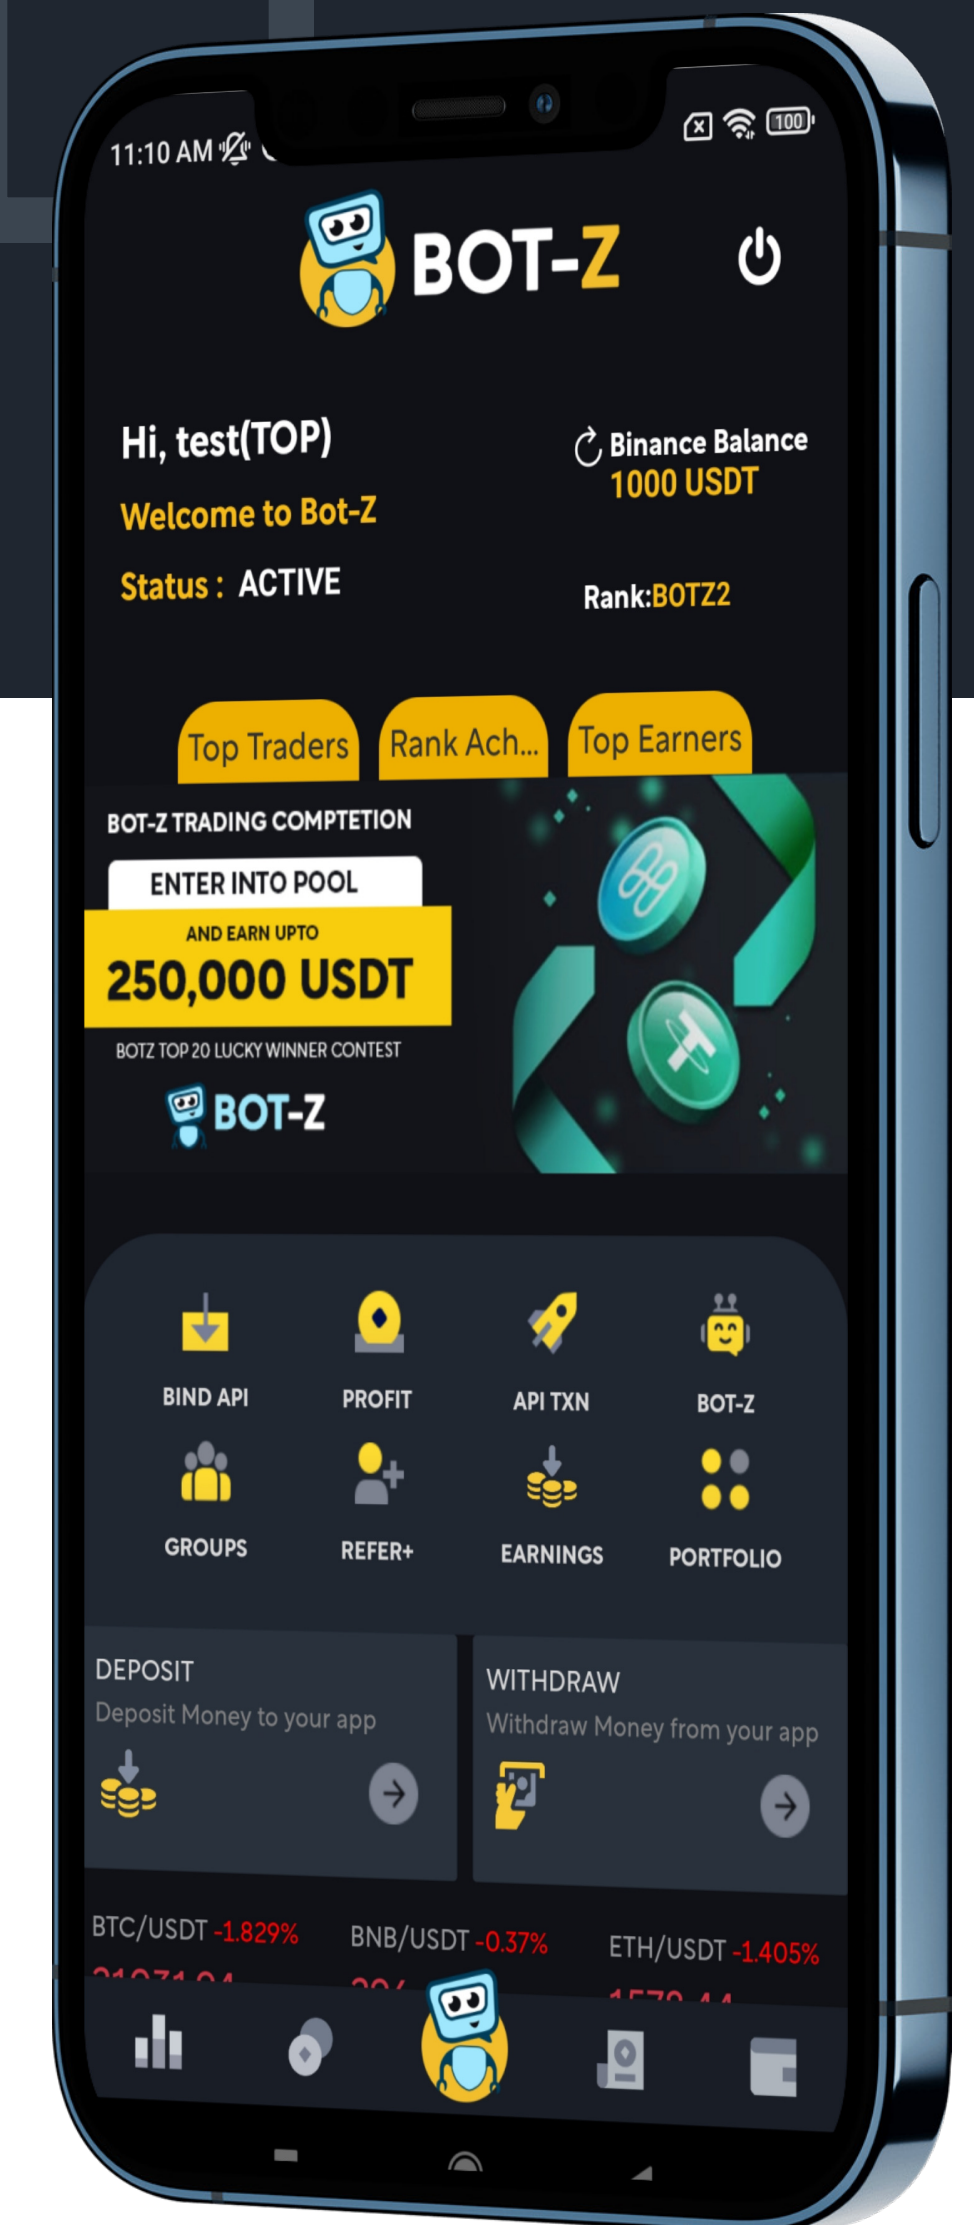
11:10 AM

100

BOT-Z

Hi, test(TOP)

Welcome to Bot-Z

Status : ACTIVE

Binance Balance
1000 USDT

Rank:BOTZ2

Top Traders
Rank Ach...
Top Earners

BOT-Z TRADING COMPTETION
ENTER INTO POOL
AND EARN UPTO
250,000 USDT
BOTZ TOP 20 LUCKY WINNER CONTEST
BOT-Z

BIND API
PROFIT
API TXN
BOT-Z
GROUPS
REFER+
EARNINGS
PORTFOLIO

DEPOSIT
Deposit Money to your app

WITHDRAW
Withdraw Money from your app

BTC/USDT -1.829%
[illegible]
BNB/USDT -0.37%
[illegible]
ETH/USDT -1.405%
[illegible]